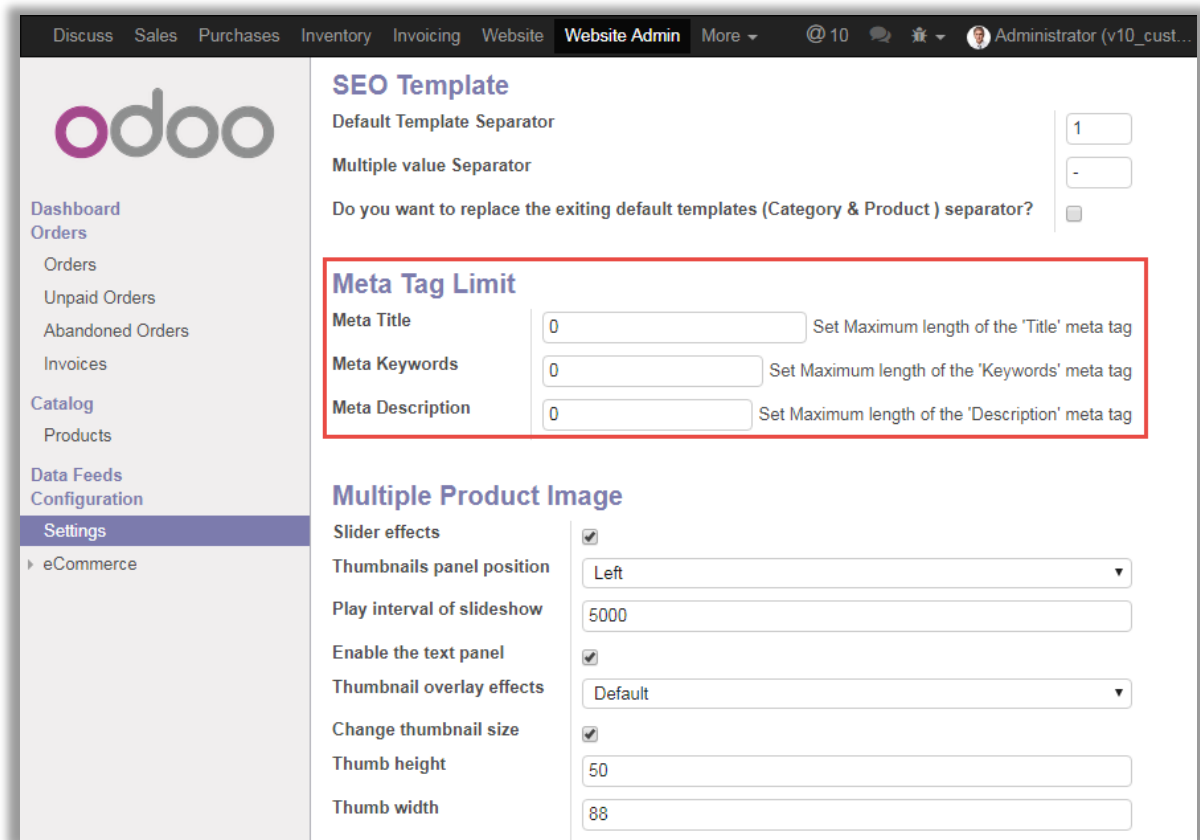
Discuss Sales Purchases Inventory Invoicing Website Website Admin More ▾ @10 Administrator (v10_cust...

odoo

Dashboard
Orders
Orders
Unpaid Orders
Abandoned Orders
Invoices
Catalog
Products
Data Feeds
Configuration
Settings
eCommerce

SEO Template

Default Template Separator 1

Multiple value Separator -

Do you want to replace the exiting default templates (Category & Product ) separator?

Meta Tag Limit

Meta Title 0 Set Maximum length of the 'Title' meta tag

Meta Keywords 0 Set Maximum length of the 'Keywords' meta tag

Meta Description 0 Set Maximum length of the 'Description' meta tag

Multiple Product Image

Slider effects

Thumbnails panel position Left

Play interval of slideshow 5000

Enable the text panel

Thumbnail overlay effects Default

Change thumbnail size

Thumb height 50

Thumb width 88